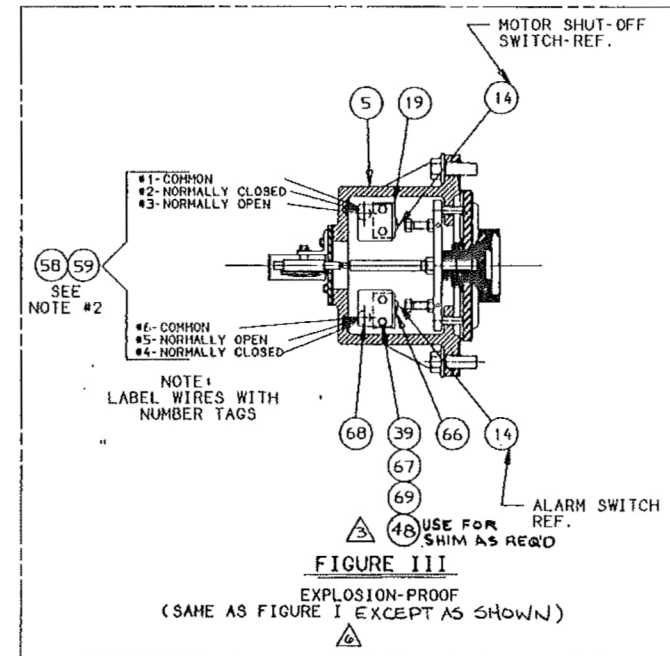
MOTOR SHUT-OFF SWITCH-REF.

5

19

14

#1-COMMON
#2-NORMALLY CLOSED
#3-NORMALLY OPEN

58 59

SEE NOTE #2

#6-COMMON
#5-NORMALLY OPEN
#4-NORMALLY CLOSED

NOTE:
LABEL WIRES WITH NUMBER TAGS

68

39

66

14

67

69

3

48 USE FOR SHIM AS REQ'D

ALARM SWITCH REF.

FIGURE III

EXPLOSION-PROOF
(SAME AS FIGURE I EXCEPT AS SHOWN)

6